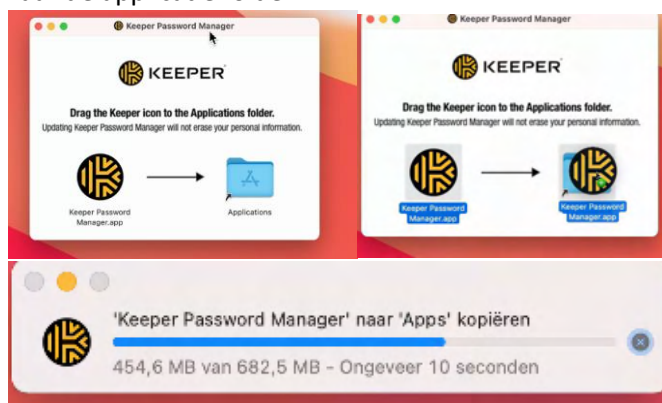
Keeper Password Manager

KEEPER

Drag the Keeper icon to the Applications folder.

Updating Keeper Password Manager will not erase your personal information.

Keeper Password Manager.app

Applications

Keeper Password Manager

KEEPER

Drag the Keeper icon to the Applications folder.

Updating Keeper Password Manager will not erase your personal information.

Keeper Password Manager.app

Keeper Password Manager.app

'Keeper Password Manager' naar 'Apps' kopiëren

454,6 MB van 682,5 MB – Ongeveer 10 seconden